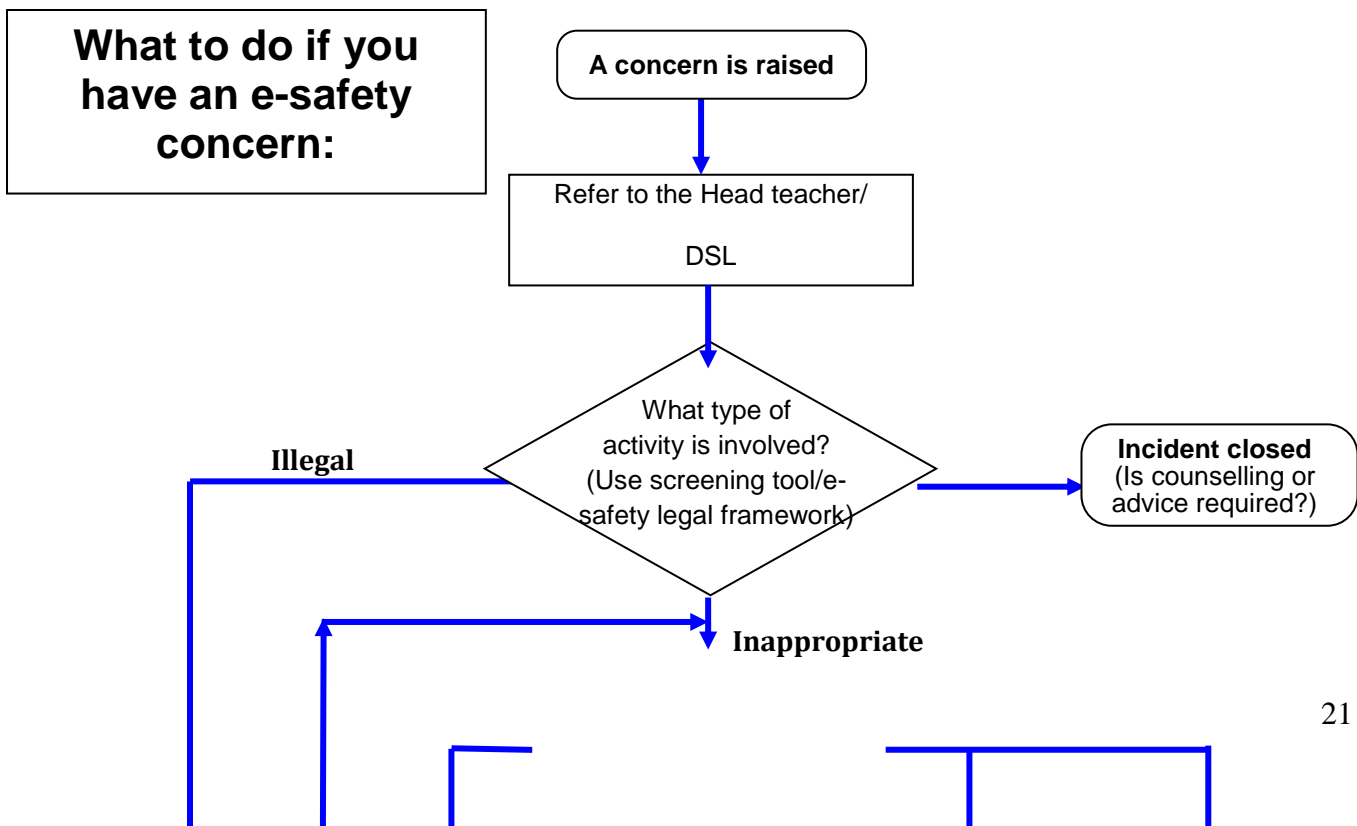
What to do if you have an e-safety concern:

A concern is raised

Refer to the Head teacher/

DSL

What type of activity is involved? (Use screening tool/e-safety legal framework)

Illegal

Incident closed (Is counselling or advice required?)

Inappropriate

21